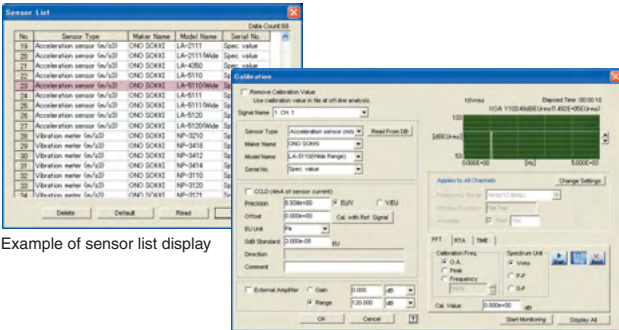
Sensor List

Data Count 60

| No. | Sensor Type | Maker Name | Model Name | Serial No. |
|---|---|---|---|---|
| 19 | Acceleration sensor (m/s2) | ONO SOKKI | LA-2111 | Spec. value |
| 20 | Acceleration sensor (m/s2) | ONO SOKKI | LA-2111Wide | Spec. value |
| 21 | Acceleration sensor (m/s2) | ONO SOKKI | LA-4350 | Spec. value |
| 22 | Acceleration sensor (m/s2) | ONO SOKKI | LA-5110 | Sp |
| 23 | Acceleration sensor (m/s2) | ONO SOKKI | LA-5110Wide | Sp |
| 24 | Acceleration sensor (m/s2) | ONO SOKKI | LA-5111 | Sp |
| 25 | Acceleration sensor (m/s2) | ONO SOKKI | LA-5111Wide | Sp |
| 26 | Acceleration sensor (m/s2) | ONO SOKKI | LA-5120 | Sp |
| 27 | Acceleration sensor (m/s2) | ONO SOKKI | LA-5120Wide | Sp |
| 28 | Vibration meter (m/s2) | ONO SOKKI | NP-3210 | Sp |
| 29 | Vibration meter (m/s2) | ONO SOKKI | NP-3410 | Sp |
| 30 | Vibration meter (m/s2) | ONO SOKKI | NP-3412 | Sp |
| 31 | Vibration meter (m/s2) | ONO SOKKI | NP-3414 | Sp |
| 32 | Vibration meter (m/s2) | ONO SOKKI | NP-3110 | Sp |
| 33 | Vibration meter (m/s2) | ONO SOKKI | NP-3120 | Sp |
| 34 | Vibration meter (m/s2) | ONO SOKKI | NP-3121 | Sp |

Delete Default Read

Example of sensor list display

Calibration

Remove Calibration Value
Use calibration value in file at off-line analysis.

Signal Name 1: CH. 1

Sensor Type Acceleration sensor (m/s Read From DB
Maker Name ONO SOKKI
Model Name LA-5110(Wide Range)
Serial No. Spec. value

CCLD (4mA of sensor current)
Precision 8.506e+00 EU/V V/EU
Offset 0.000e+00 Cal. with Ref. Signal
EU Unit Pa
0dB Standard 2.000e-05 EU
Direction
Comment

External Amplifier Gain 0.000 dB
Range 120.000 dB

OK Cancel ?

10Vrms Elapsed Time :00:00:10
X:0A Y:100.46dB(Vrms) 1.462E+00(Vrms)
100
[dB(Vrms)]
50
0.0000E+00 [Hz] 5.0000E+00

Applies to All Channels Change Settings
Frequency Range
Number of Samples
Average Time

FFT RTA TIME

Calibration Freq.
O.A.
Peak
Frequency

Spectrum Unit
Vrms
P-P
0-P

Cal. Value 0.000e+00 dB

Start Monitoring Display All